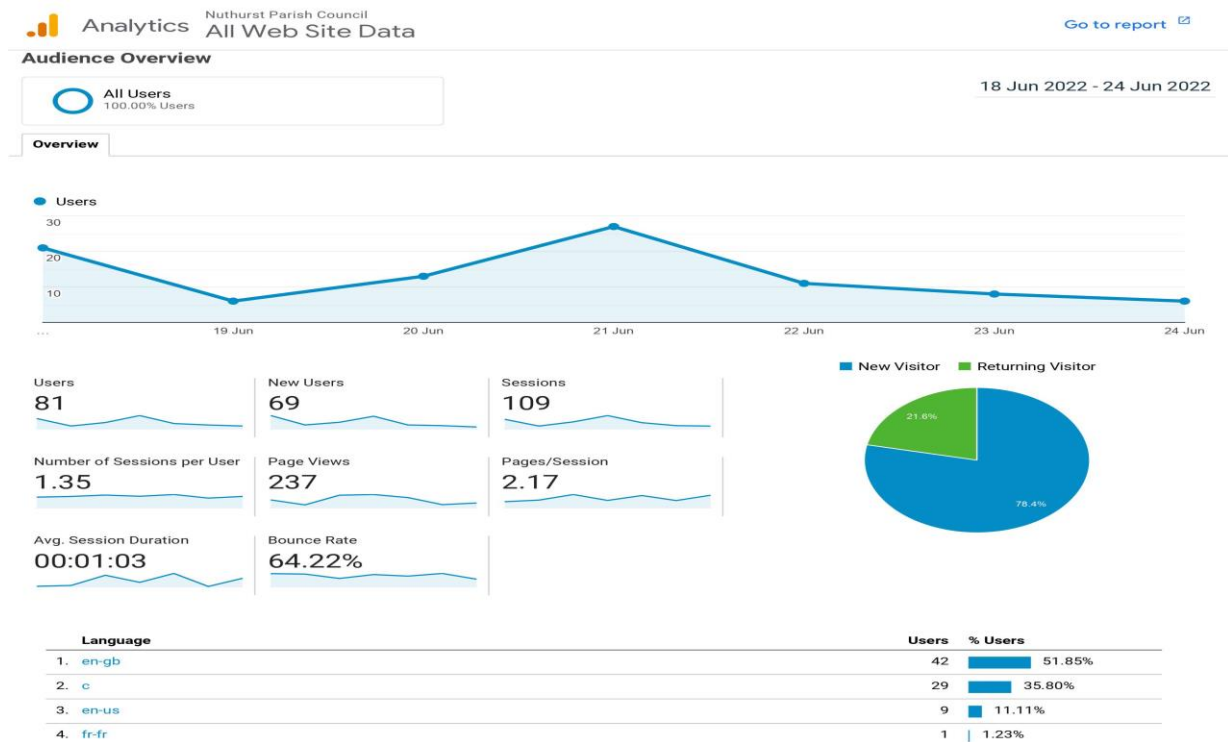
Analytics Nuthurst Parish Council
All Web Site Data

Go to report

Audience Overview

All Users
100.00% Users

18 Jun 2022 - 24 Jun 2022

Overview

Users
30
20
10

...
19 Jun
20 Jun
21 Jun
22 Jun
23 Jun
24 Jun

Users
81

New Users
69

Sessions
109

Number of Sessions per User
1.35

Page Views
237

Pages/Session
2.17

Avg. Session Duration
00:01:03

Bounce Rate
64.22%

New Visitor
Returning Visitor

21.6%
78.4%

| | Language | Users | % Users |
|---|---|---|---|
| 1. | en-gb | 42 | 51.85% |
| 2. | c | 29 | 35.80% |
| 3. | en-us | 9 | 11.11% |
| 4. | fr-fr | 1 | 1.23% |